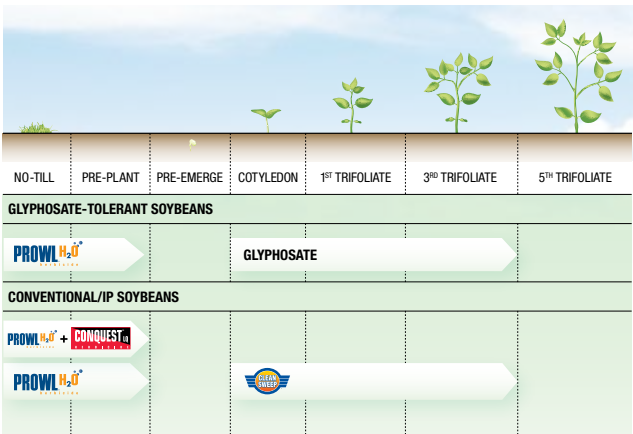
NO-TILL | PRE-PLANT | PRE-EMERGE | COTYLEDON | 1$^{ST}$ TRIFOLIATE | 3$^{RD}$ TRIFOLIATE | 5$^{TH}$ TRIFOLIATE

GLYPHOSATE-TOLERANT SOYBEANS

PROWL H$_2$O

GLYPHOSATE

CONVENTIONAL/IP SOYBEANS

PROWL H$_2$O + CONQUEST

PROWL H$_2$O

CLEAN SWEEP